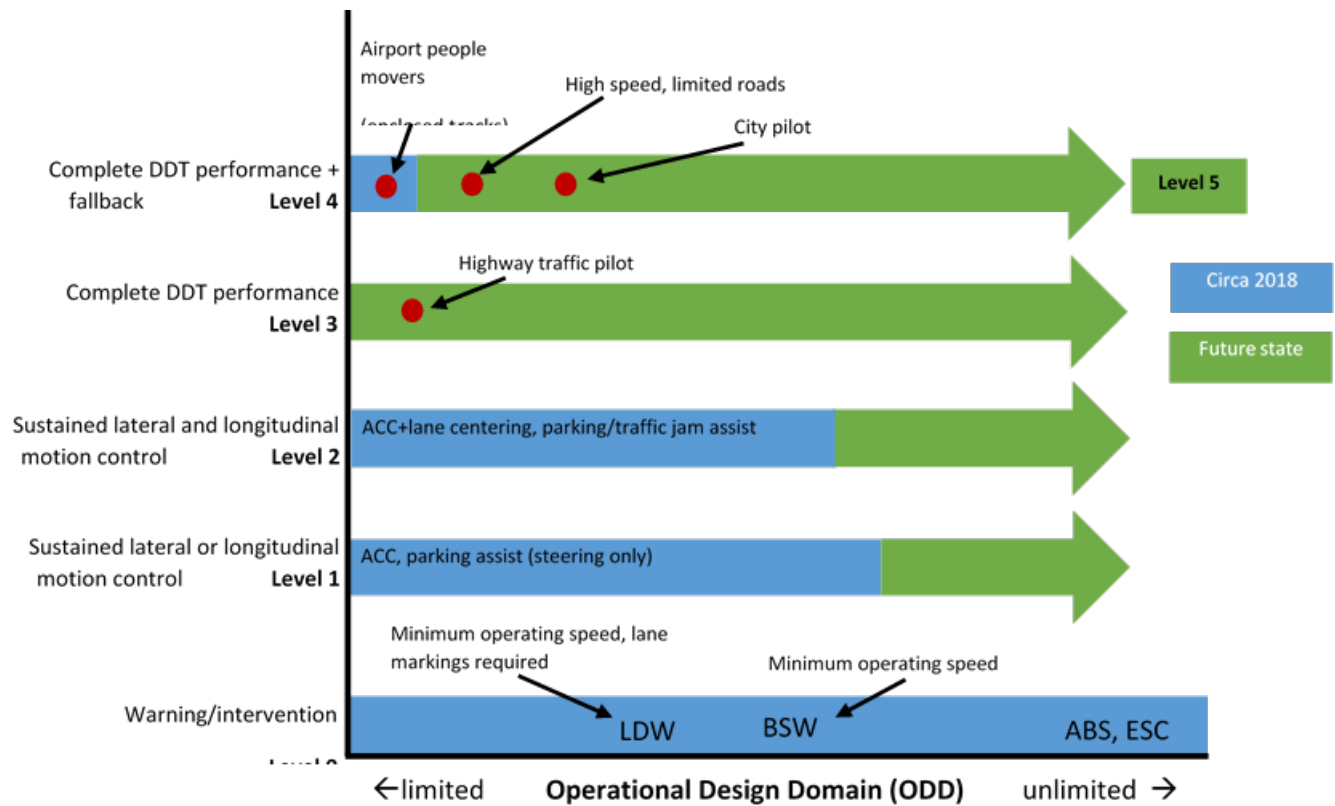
Airport people movers

(enclosed tracks)

High speed, limited roads

City pilot

Complete DDT performance + fallback **Level 4**

Level 5

Highway traffic pilot

Complete DDT performance **Level 3**

Circa 2018

Future state

Sustained lateral and longitudinal motion control **Level 2**

ACC+lane centering, parking/traffic jam assist

Sustained lateral or longitudinal motion control **Level 1**

ACC, parking assist (steering only)

Minimum operating speed, lane markings required

Minimum operating speed

Warning/intervention

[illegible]

LDW

BSW

ABS, ESC

←limited **Operational Design Domain (ODD)** unlimited →